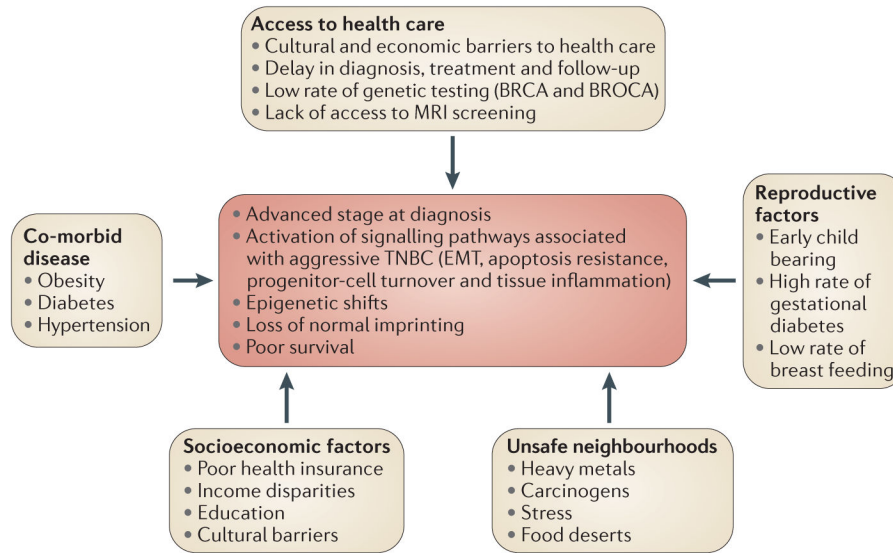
**Access to health care**
• Cultural and economic barriers to health care
• Delay in diagnosis, treatment and follow-up
• Low rate of genetic testing (BRCA and BROCA)
• Lack of access to MRI screening

**Co-morbid disease**
• Obesity
• Diabetes
• Hypertension

• Advanced stage at diagnosis
• Activation of signalling pathways associated with aggressive TNBC (EMT, apoptosis resistance, progenitor-cell turnover and tissue inflammation)
• Epigenetic shifts
• Loss of normal imprinting
• Poor survival

**Reproductive factors**
• Early child bearing
• High rate of gestational diabetes
• Low rate of breast feeding

**Socioeconomic factors**
• Poor health insurance
• Income disparities
• Education
• Cultural barriers

**Unsafe neighbourhoods**
• Heavy metals
• Carcinogens
• Stress
• Food deserts